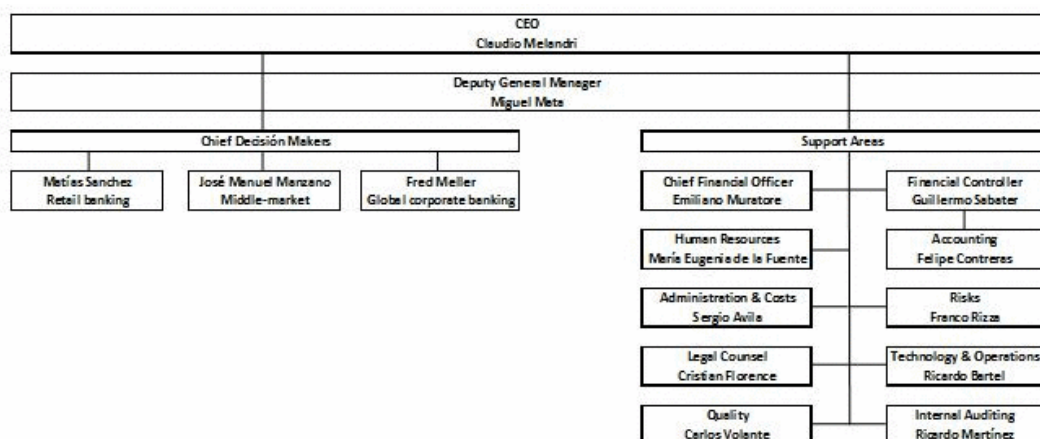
CEO
Claudio Melandri

Deputy General Manager
Miguel Mata

Chief Decisión Makers

Matías Sanchez
Retail banking

José Manuel Manzano
Middle-market

Fred Meller
Global corporate banking

Support Areas

Chief Financial Officer
Emiliano Muratore

Financial Controller
Guillermo Sabater

Human Resources
María Eugenia de la Fuente

Accounting
Felipe Contreras

Administration & Costs
Sergio Avila

Risks
Franco Rizza

Legal Counsel
Cristian Florence

Technology & Operetions
Ricardo Bartel

Quality
Carlos Volante

Internal Auditing
Ricardo Martínez